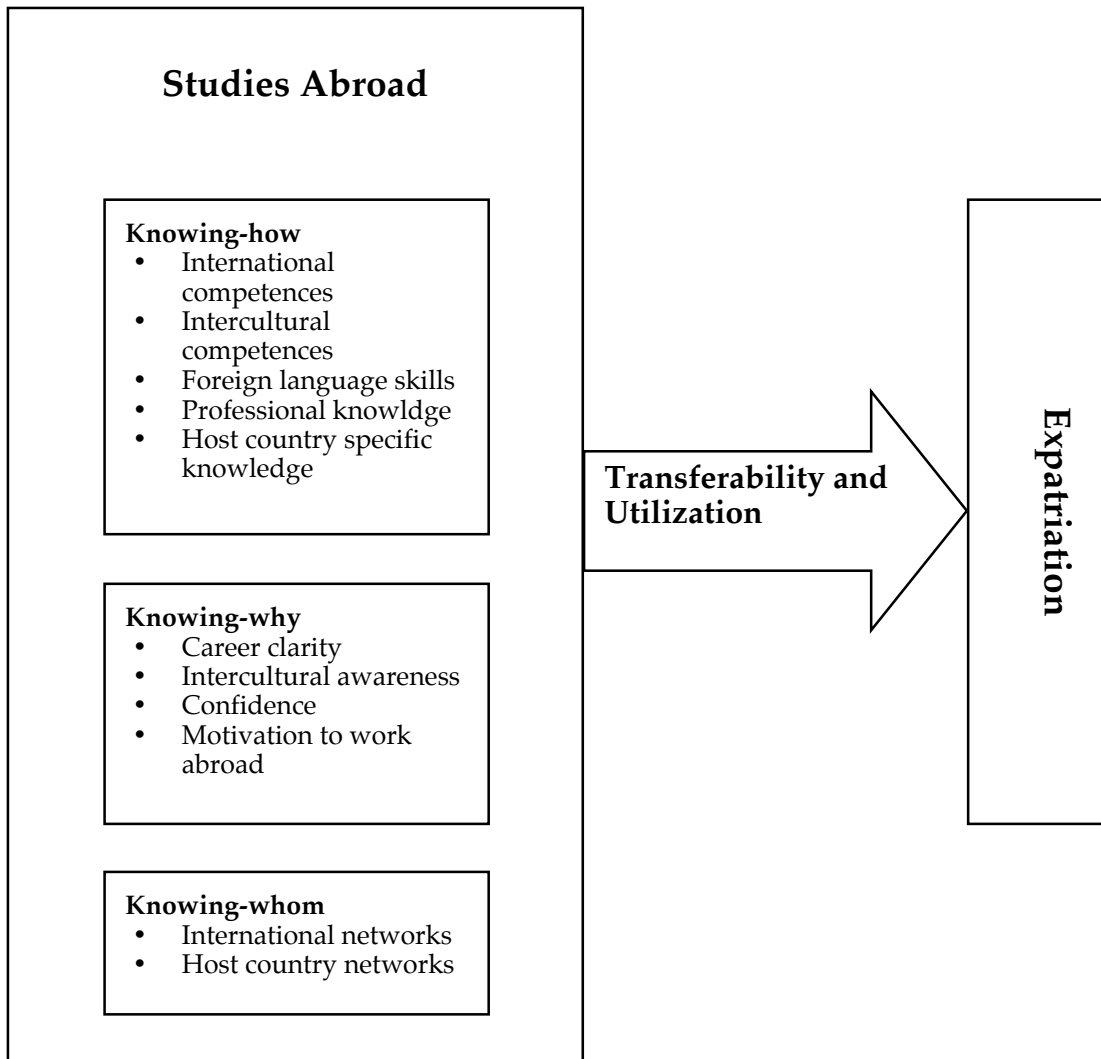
Studies Abroad

Knowing-how
- International competences
- Intercultural competences
- Foreign language skills
- Professional knowldge
- Host country specific knowledge

Knowing-why
- Career clarity
- Intercultural awareness
- Confidence
- Motivation to work abroad

Knowing-whom
- International networks
- Host country networks

Transferability and Utilization

Expatriation